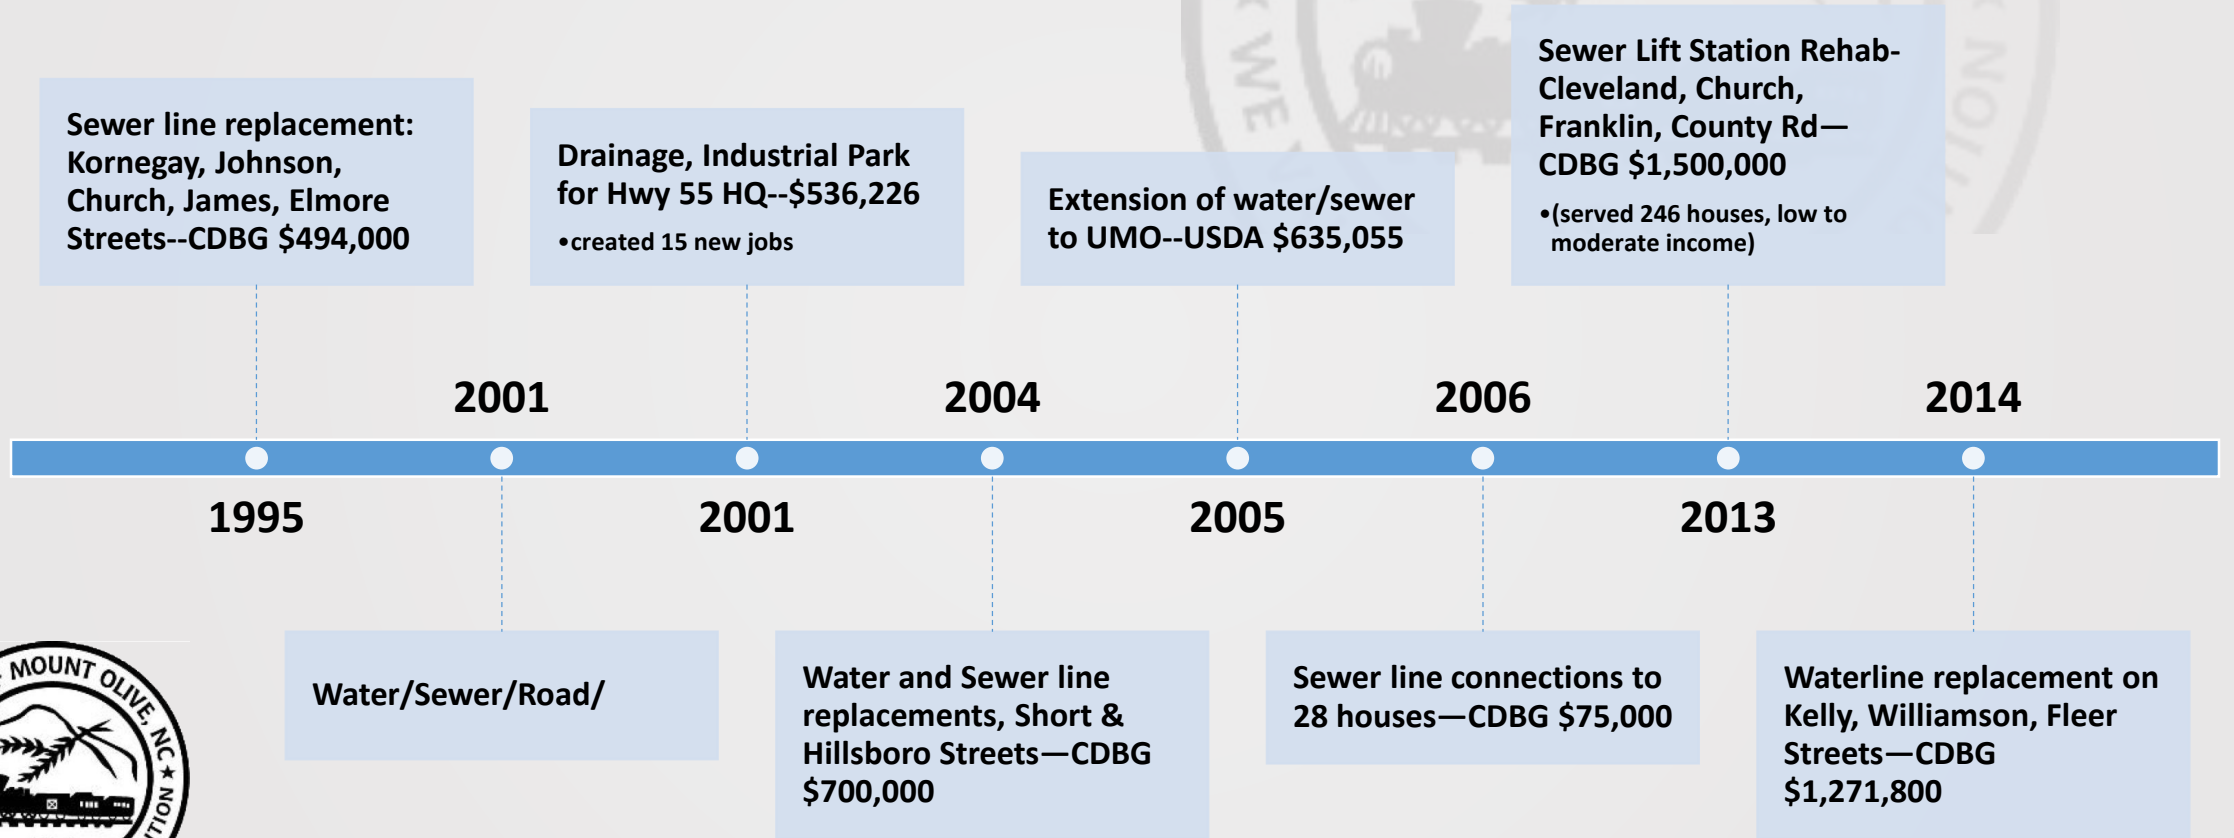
Sewer line replacement: Kornegay, Johnson, Church, James, Elmore Streets--CDBG $494,000

Drainage, Industrial Park for Hwy 55 HQ--$536,226

•created 15 new jobs

Extension of water/sewer to UMO--USDA $635,055

Sewer Lift Station Rehab- Cleveland, Church, Franklin, County Rd—CDBG $1,500,000

•(served 246 houses, low to moderate income)

2001

2004

2006

2014

1995

2001

2005

2013

Water/Sewer/Road/

Water and Sewer line replacements, Short & Hillsboro Streets—CDBG $700,000

Sewer line connections to 28 houses—CDBG $75,000

Waterline replacement on Kelly, Williamson, Fleer Streets—CDBG $1,271,800

MOUNT OLIVE, NC